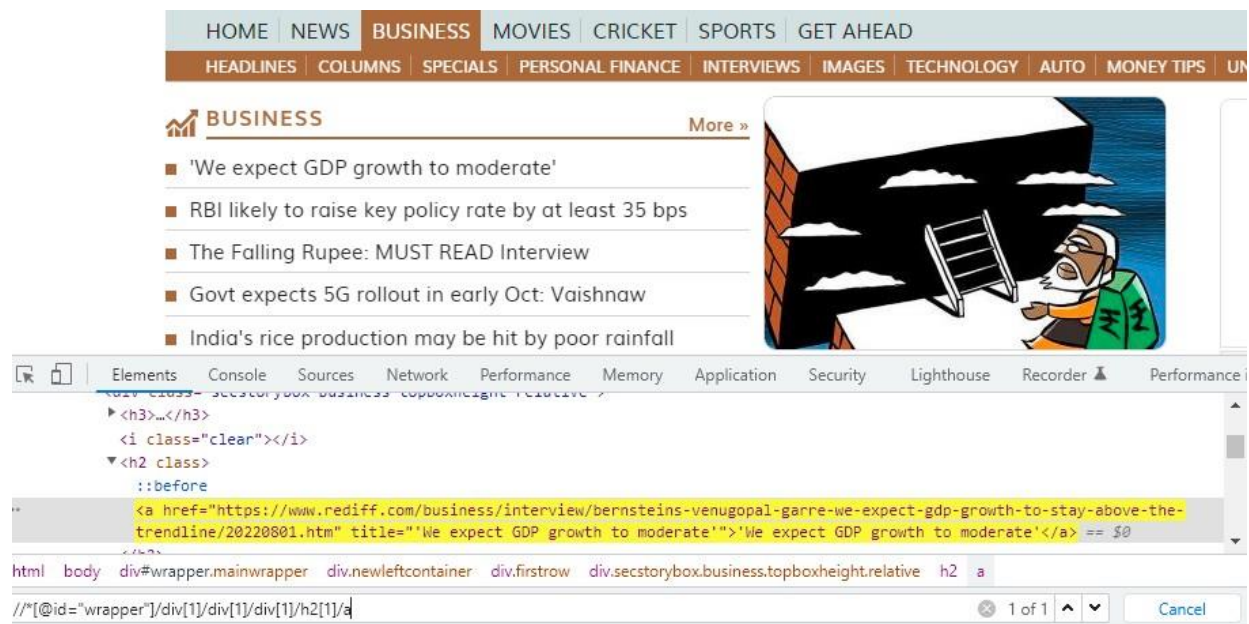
HOME | NEWS | BUSINESS | MOVIES | CRICKET | SPORTS | GET AHEAD

HEADLINES | COLUMNS | SPECIALS | PERSONAL FINANCE | INTERVIEWS | IMAGES | TECHNOLOGY | AUTO | MONEY TIPS | UN

BUSINESS

More »

'We expect GDP growth to moderate'

RBI likely to raise key policy rate by at least 35 bps

The Falling Rupee: MUST READ Interview

Govt expects 5G rollout in early Oct: Vaishnaw

India's rice production may be hit by poor rainfall

Elements Console Sources Network Performance Memory Application Security Lighthouse Recorder Performance i

<h3>…</h3>
<i class="clear"></i>
<h2 class>
::before
<a href="https://www.rediff.com/business/interview/bernsteins-venugopal-garre-we-expect-gdp-growth-to-stay-above-the-trendline/20220801.htm" title="'We expect GDP growth to moderate'">'We expect GDP growth to moderate'</a> == $0

html body div#wrapper.mainwrapper div.newleftcontainer div.firstrow div.secstorybox.business.topboxheight.relative h2 a

//*[@id="wrapper"]/div[1]/div[1]/div[1]/h2[1]/a

1 of 1

Cancel